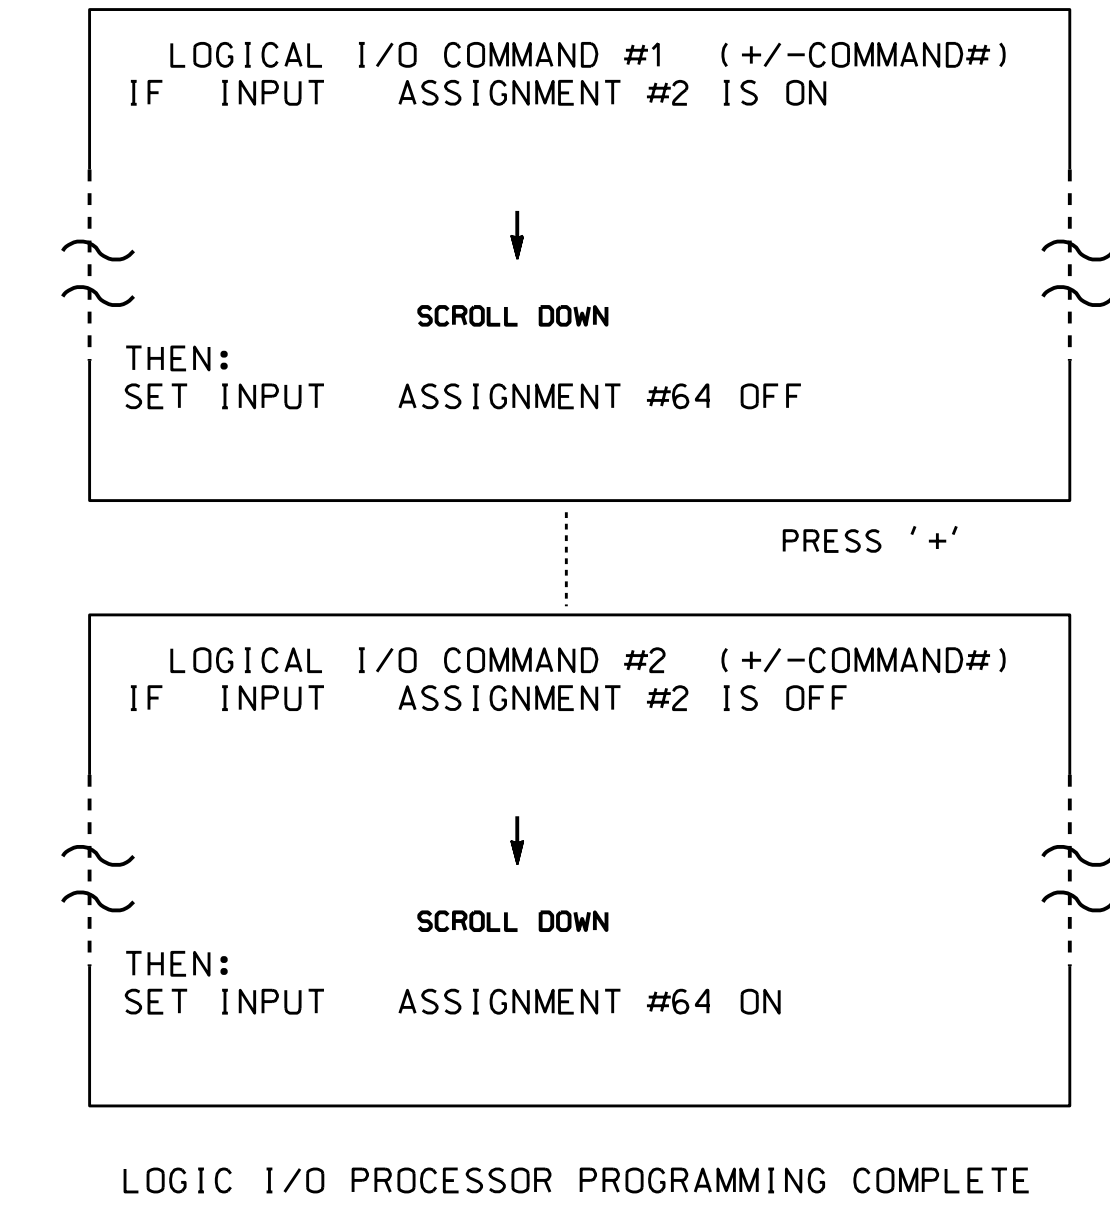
LOGICAL I/O COMMAND #1 (+/-COMMAND#)
IF INPUT ASSIGNMENT #2 IS ON

SCROLL DOWN

THEN:
SET INPUT ASSIGNMENT #64 OFF

PRESS '+'

LOGICAL I/O COMMAND #2 (+/-COMMAND#)
IF INPUT ASSIGNMENT #2 IS OFF

SCROLL DOWN

THEN:
SET INPUT ASSIGNMENT #64 ON

LOGIC I/O PROCESSOR PROGRAMMING COMPLETE